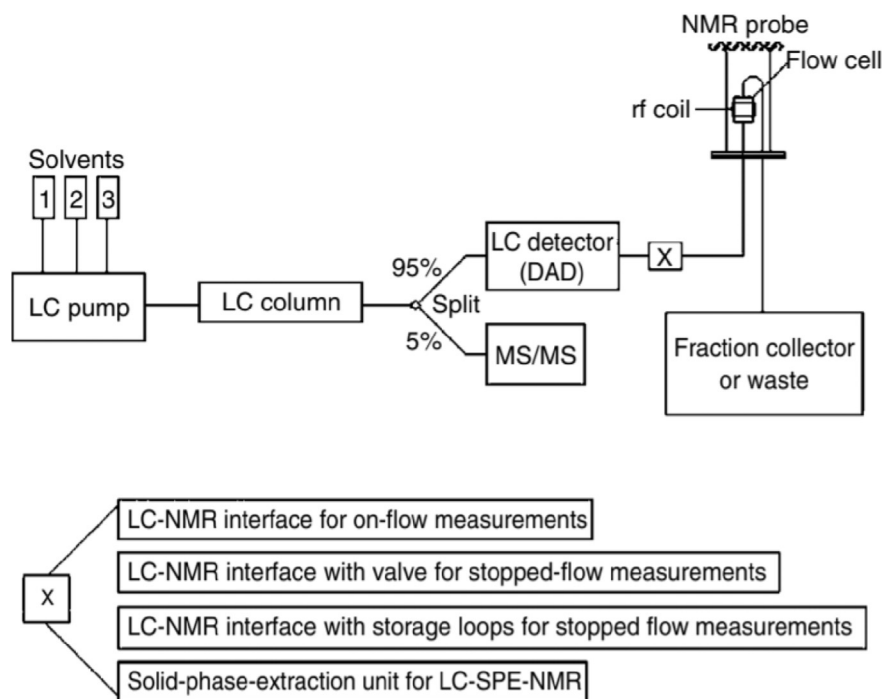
NMR probe
Flow cell
rf coil
Solvents
1
2
3
LC pump
LC column
95%
Split
5%
LC detector (DAD)
X
MS/MS
Fraction collector or waste

X
LC-NMR interface for on-flow measurements
LC-NMR interface with valve for stopped-flow measurements
LC-NMR interface with storage loops for stopped flow measurements
Solid-phase-extraction unit for LC-SPE-NMR